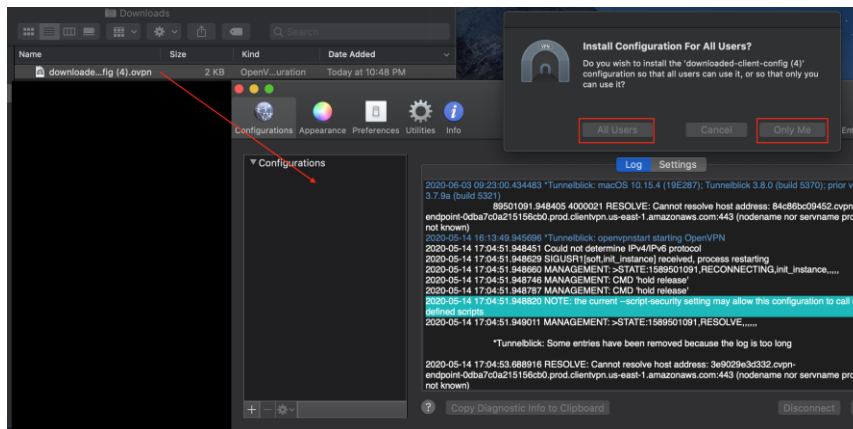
Downloads

Search

Name | Size | Kind | Date Added

downloade...fig (4).ovpn 2 KB OpenV...uration Today at 10:48 PM

Configurations Appearance Preferences Utilities Info

Configurations

Log Settings

2020-06-03 09:23:00.434483 *Tunnelblick: macOS 10.15.4 (19E287); Tunnelblick 3.8.0 (build 5370); prior v 3.7.9a (build 5321)
89501091.948405 4000021 RESOLVE: Cannot resolve host address: 84c86bc09452.cvpn endpoint-0dba7c0a215156cb0.prod.clientvpn.us-east-1.amazonaws.com:443 (nodename nor servname pro not known)
2020-05-14 16:13:49.945696 *Tunnelblick: openvpnstart starting OpenVPN
2020-05-14 17:04:51.948451 Could not determine IPv4/IPv6 protocol
2020-05-14 17:04:51.948629 SIGUSR1[soft,init_instance] received, process restarting
2020-05-14 17:04:51.948660 MANAGEMENT: >STATE:1589501091,RECONNECTING,init_instance,,,,,
2020-05-14 17:04:51.948746 MANAGEMENT: CMD 'hold release'
2020-05-14 17:04:51.948787 MANAGEMENT: CMD 'hold release'
2020-05-14 17:04:51.948820 NOTE: the current --script-security setting may allow this configuration to call defined scripts
2020-05-14 17:04:51.949011 MANAGEMENT: >STATE:1589501091,RESOLVE,,,,,,

*Tunnelblick: Some entries have been removed because the log is too long

2020-05-14 17:04:53.688916 RESOLVE: Cannot resolve host address: 3e9029e3d332.cvpn-endpoint-0dba7c0a215156cb0.prod.clientvpn.us-east-1.amazonaws.com:443 (nodename nor servname pro not known)

Copy Diagnostic Info to Clipboard

Disconnect

Install Configuration For All Users?

Do you wish to install the 'downloaded-client-config (4)' configuration so that all users can use it, or so that only you can use it?

All Users Cancel Only Me